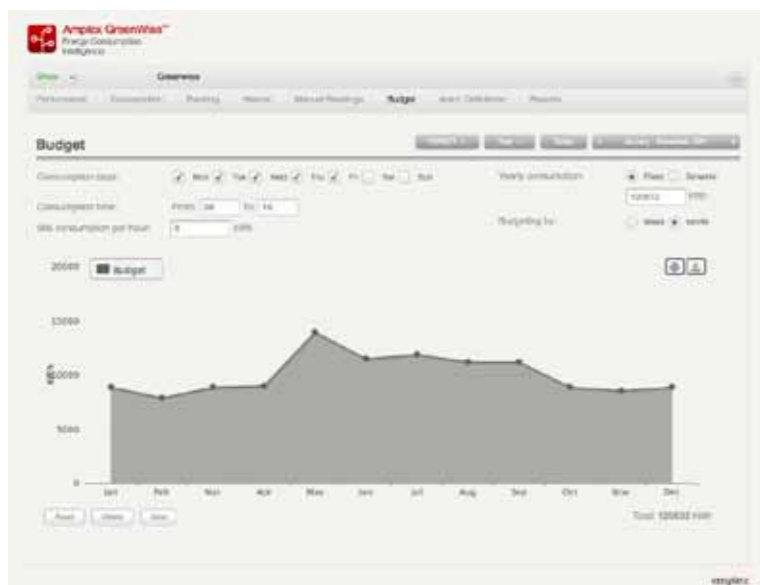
Amplex GreenWatt™
Energy Consumption Intelligence

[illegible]
Greenwise

Performance Consumption Planning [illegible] Manual Readings Budget Alert Definition Reports

Budget

Consumption days: Mon Tue Wed Thu Fri Sat Sun
Consumption time: From 06 To 16
Idle consumption per hour: 6 kWh

Yearly consumption: Fixed Dynamic
120832 kWh
Budgeting for: Week Month

20000 Budget

15000

kWh 10000

5000

0

Jan Feb Mar Apr May Jun Jul Aug Sep Oct Nov Dec

Reset Delete Save

Total: 120832 kWh

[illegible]